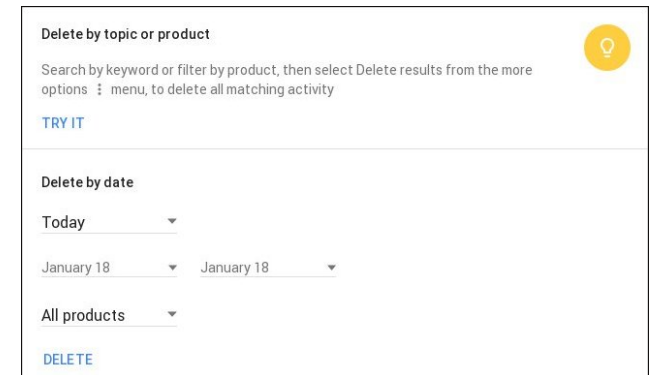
Delete by topic or product

Search by keyword or filter by product, then select Delete results from the more options ⋮ menu, to delete all matching activity

TRY IT

Delete by date

Today

January 18 January 18

All products

DELETE